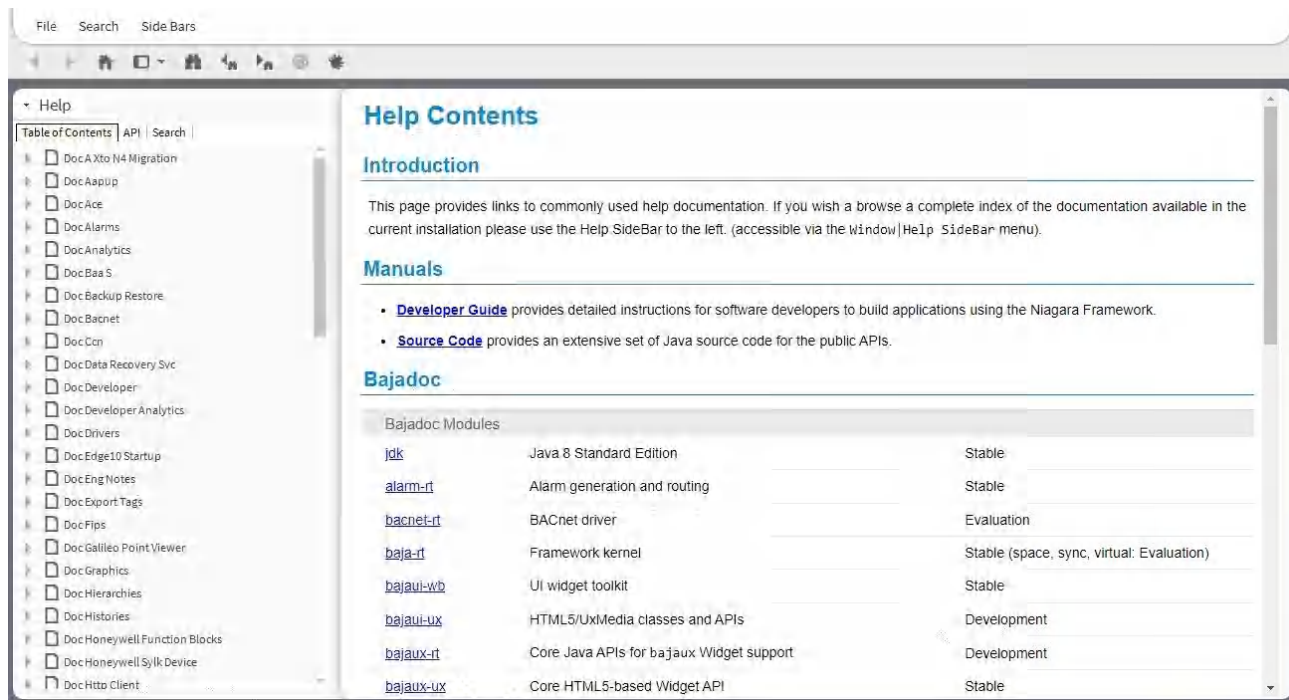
File Search Side Bars

Help
Table of Contents | API | Search

Doc A Xto N4 Migration
Doc Aapup
Doc Ace
Doc Alarms
Doc Analytics
Doc Baa S
Doc Backup Restore
Doc Bacnet
Doc Ccn
Doc Data Recovery Svc
Doc Developer
Doc Developer Analytics
Doc Drivers
Doc Edge10 Startup
Doc Eng Notes
Doc Export Tags
Doc Fips
Doc Galileo Point Viewer
Doc Graphics
Doc Hierarchies
Doc Histories
Doc Honeywell Function Blocks
Doc Honeywell Sylk Device
Doc Http Client

Help Contents

Introduction

This page provides links to commonly used help documentation. If you wish a browse a complete index of the documentation available in the current installation please use the Help SideBar to the left. (accessible via the Window|Help SideBar menu).

Manuals

- Developer Guide provides detailed instructions for software developers to build applications using the Niagara Framework.
- Source Code provides an extensive set of Java source code for the public APIs.

Bajadoc

| Bajadoc Modules | | |
|---|---|---|
| jdk | Java 8 Standard Edition | Stable |
| alarm-rt | Alarm generation and routing | Stable |
| bacnet-rt | BACnet driver | Evaluation |
| baja-rt | Framework kernel | Stable (space, sync, virtual: Evaluation) |
| bajaui-wb | UI widget toolkit | Stable |
| bajaui-ux | HTML5/UxMedia classes and APIs | Development |
| bajaux-rt | Core Java APIs for bajaux Widget support | Development |
| bajaux-ux | Core HTML5-based Widget API | Stable |